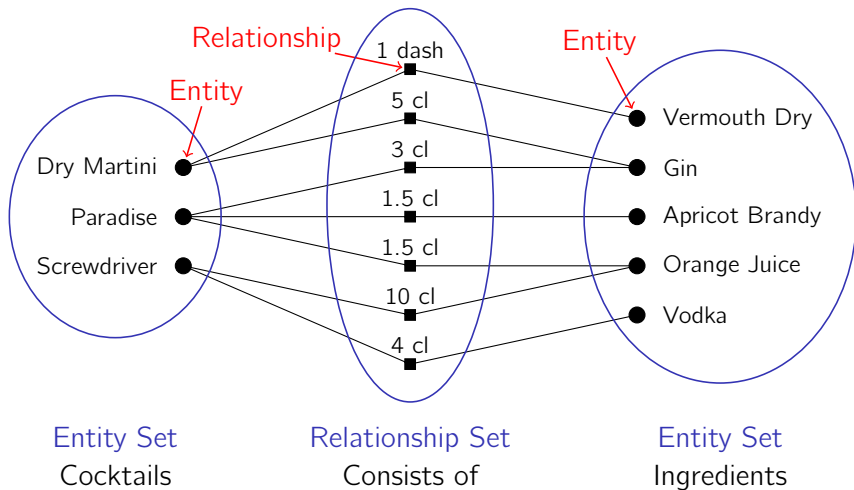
Relationship

Entity

Entity

1 dash

5 cl

3 cl

1.5 cl

1.5 cl

10 cl

4 cl

Dry Martini

Paradise

Screwdriver

Vermouth Dry

Gin

Apricot Brandy

Orange Juice

Vodka

Entity Set
Cocktails

Relationship Set
Consists of

Entity Set
Ingredients